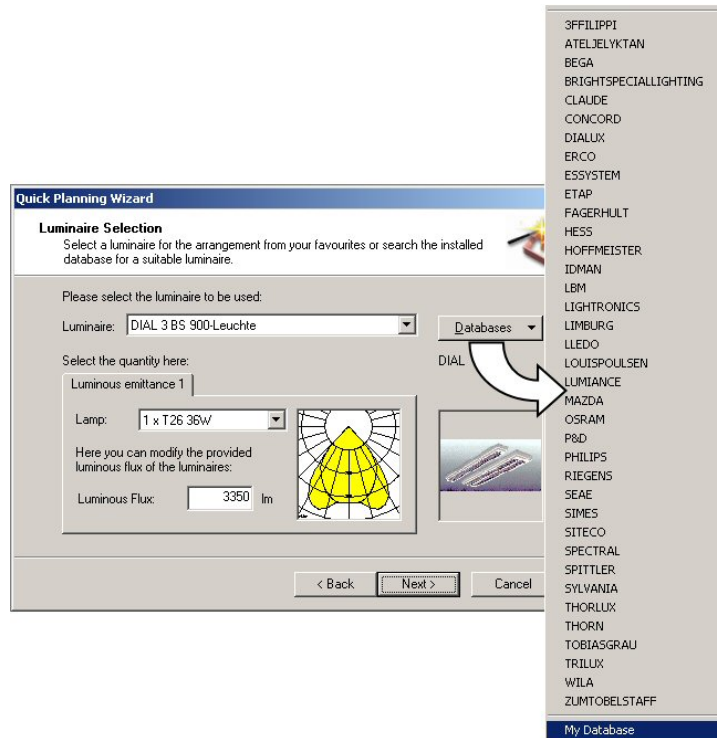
Quick Planning Wizard

Luminaire Selection
Select a luminaire for the arrangement from your favourites or search the installed database for a suitable luminaire.

Please select the luminaire to be used:

Luminaire: DIAL 3 BS 900-Leuchte

Databases

Select the quantity here:

DIAL

Luminous emittance 1

Lamp: 1 x T26 36W

Here you can modify the provided luminous flux of the luminaires:

Luminous Flux: 3350 lm

< Back

Next >

Cancel

3FFILIPPI
ATELJELYKTAN
BEGA
BRIGHTSPECIALLIGHTING
CLAUDE
CONCORD
DIALUX
ERCO
ESSYSTEM
ETAP
FAGERHULT
HESS
HOFFMEISTER
IDMAN
LBM
LIGHTRONICS
LIMBURG
LLEDO
LOUISPOULSEN
LUMIANCE
MAZDA
OSRAM
P&D
PHILIPS
RIEGENS
SEAE
SIMES
SITECO
SPECTRAL
SPITTLER
SYLVANIA
THORLUX
THORN
TOBIASGRAU
TRILUX
WILA
ZUMTOBELSTAFF

My Database